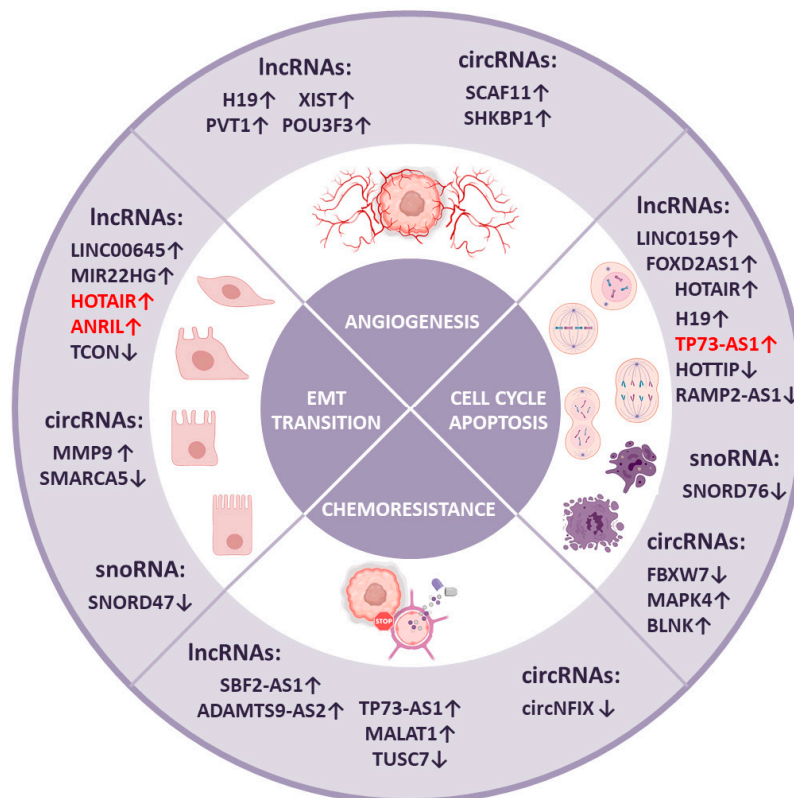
lncRNAs:
H19↑ XIST↑
PVT1↑ POU3F3↑

circRNAs:
SCAF11↑
SHKBP1↑

lncRNAs:
LINC00645↑
MIR22HG↑
HOTAIR↑
ANRIL↑
TCON↓

circRNAs:
MMP9↑
SMARCA5↓

snoRNA:
SNORD47↓

ANGIOGENESIS

EMT TRANSITION

CELL CYCLE APOPTOSIS

CHEMORESISTANCE

STOP

lncRNAs:
LINC0159↑
FOXD2AS1↑
HOTAIR↑
H19↑
TP73-AS1↑
HOTTIP↓
RAMP2-AS1↓

snoRNA:
SNORD76↓

circRNAs:
FBXW7↓
MAPK4↑
BLNK↑

lncRNAs:
SBF2-AS1↑
ADAMTS9-AS2↑
TP73-AS1↑
MALAT1↑
TUSC7↓

circRNAs:
circNFIX↓